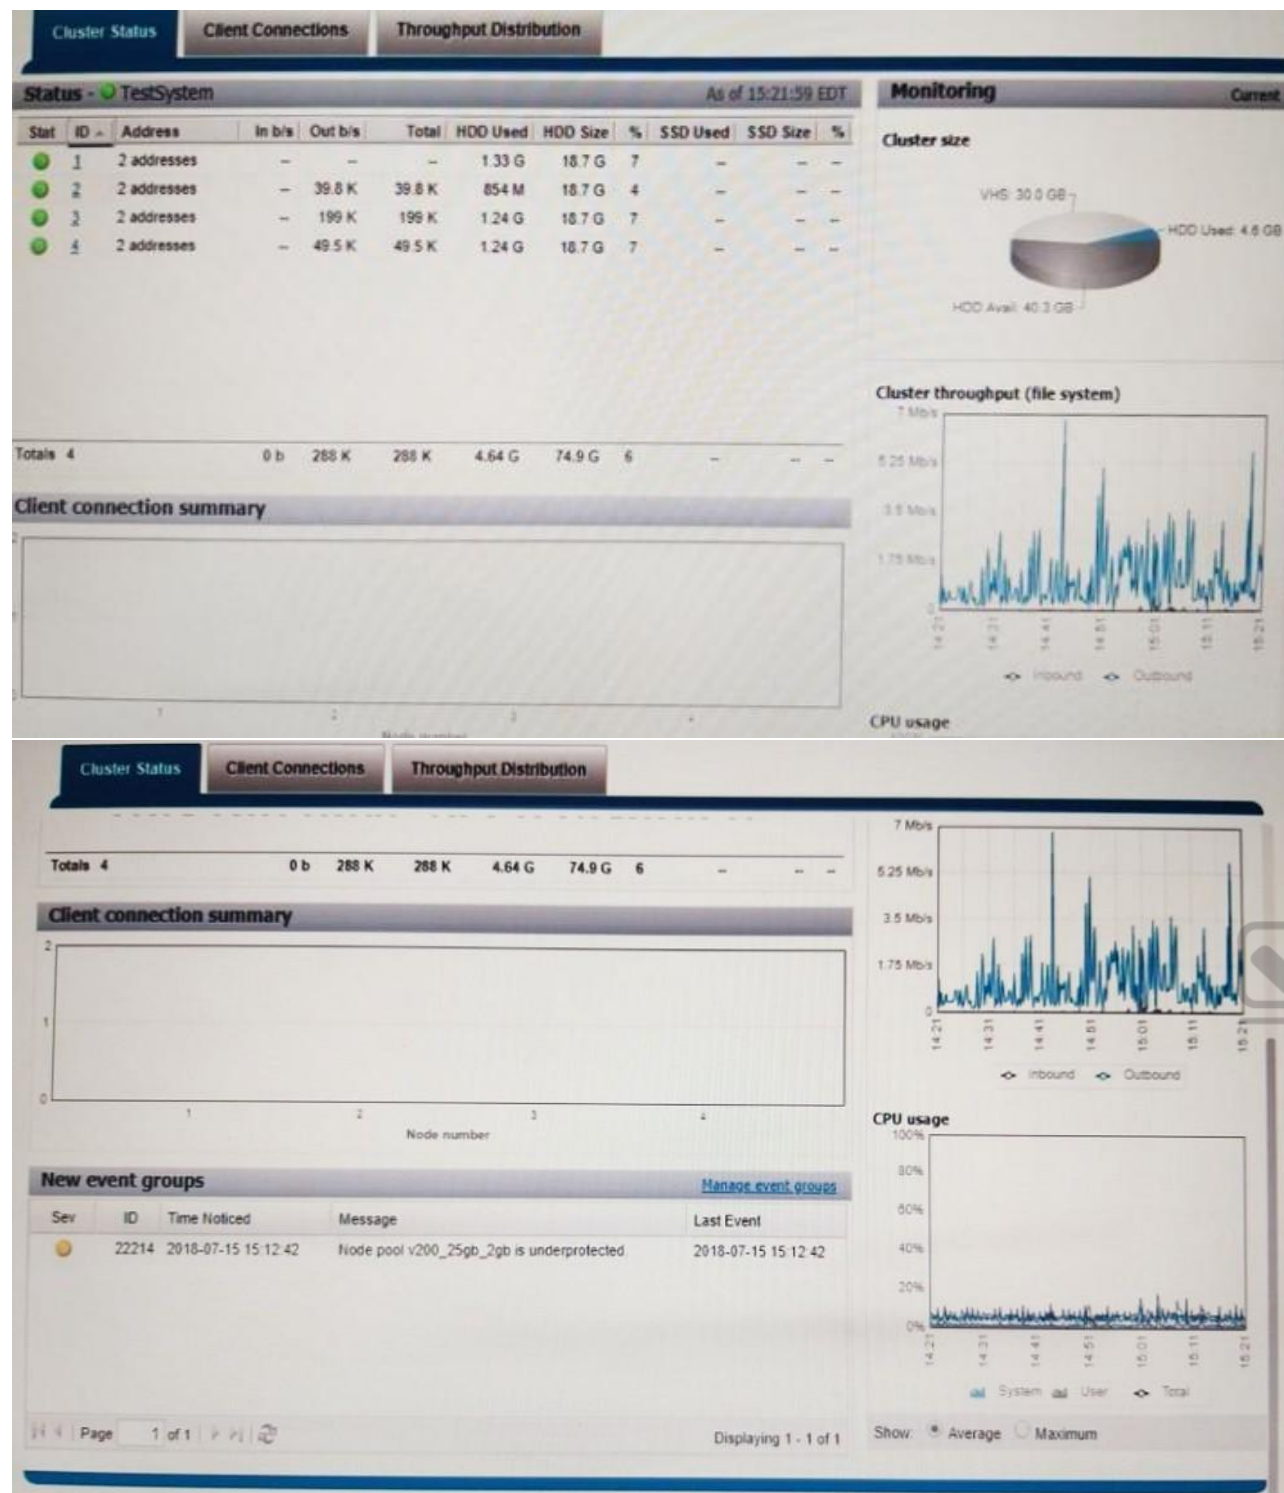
Cluster Status | Client Connections | Throughput Distribution

Status - TestSystem | As of 15:21:59 EDT

| Stat | ID | Address | In b/s | Out b/s | Total | HDD Used | HDD Size | % | SSD Used | SSD Size | % |
|---|---|---|---|---|---|---|---|---|---|---|---|
| | 1 | 2 addresses | – | – | – | 1.33 G | 18.7 G | 7 | – | – | – |
| | 2 | 2 addresses | – | 39.8 K | 39.8 K | 854 M | 18.7 G | 4 | – | – | – |
| | 3 | 2 addresses | – | 199 K | 199 K | 1.24 G | 18.7 G | 7 | – | – | – |
| | 4 | 2 addresses | – | 49.5 K | 49.5 K | 1.24 G | 18.7 G | 7 | – | – | – |
| Totals 4 | | | 0 b | 288 K | 288 K | 4.64 G | 74.9 G | 6 | – | – | – |

Client connection summary

Monitoring | Current

Cluster size

VHS: 30.0 GB
HDD Used: 4.6 GB
HDD Avail: 40.3 GB

Cluster throughput (file system)

7 Mb/s
5.25 Mb/s
3.5 Mb/s
1.75 Mb/s
0
14:21 14:31 14:41 14:51 15:01 15:11 15:21
Inbound Outbound

CPU usage

Cluster Status | Client Connections | Throughput Distribution

Totals 4 0 b 288 K 288 K 4.64 G 74.9 G 6 – – –

Client connection summary

2
1
0
1 2 3 4
Node number

New event groups | Manage event groups

| Sev | ID | Time Noticed | Message | Last Event |
|---|---|---|---|---|
| | 22214 | 2018-07-15 15:12:42 | Node pool v200_25gb_2gb is underprotected | 2018-07-15 15:12:42 |

Page 1 of 1 | Displaying 1 - 1 of 1

7 Mb/s
5.25 Mb/s
3.5 Mb/s
1.75 Mb/s
0
14:21 14:31 14:41 14:51 15:01 15:11 15:21
Inbound Outbound

CPU usage
100%
80%
60%
40%
20%
0%
14:21 14:31 14:41 14:51 15:01 15:11 15:21
System User Total

Show: Average Maximum